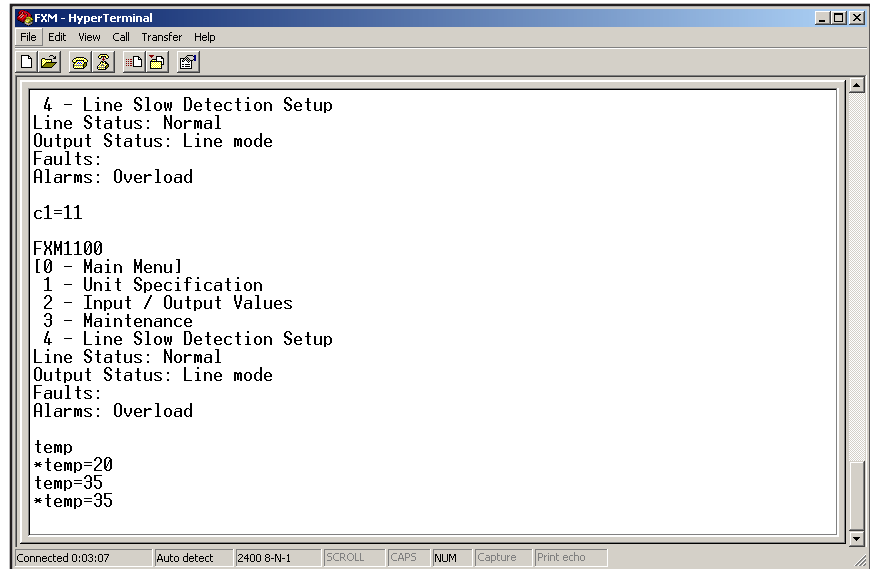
FXM - HyperTerminal
File Edit View Call Transfer Help

4 - Line Slow Detection Setup
Line Status: Normal
Output Status: Line mode
Faults:
Alarms: Overload

c1=11

FXM1100
[0 - Main Menu]
1 - Unit Specification
2 - Input / Output Values
3 - Maintenance
4 - Line Slow Detection Setup
Line Status: Normal
Output Status: Line mode
Faults:
Alarms: Overload

temp
*temp=20
temp=35
*temp=35

Connected 0:03:07 | Auto detect | 2400 8-N-1 | SCROLL | CAPS | NUM | Capture | Print echo